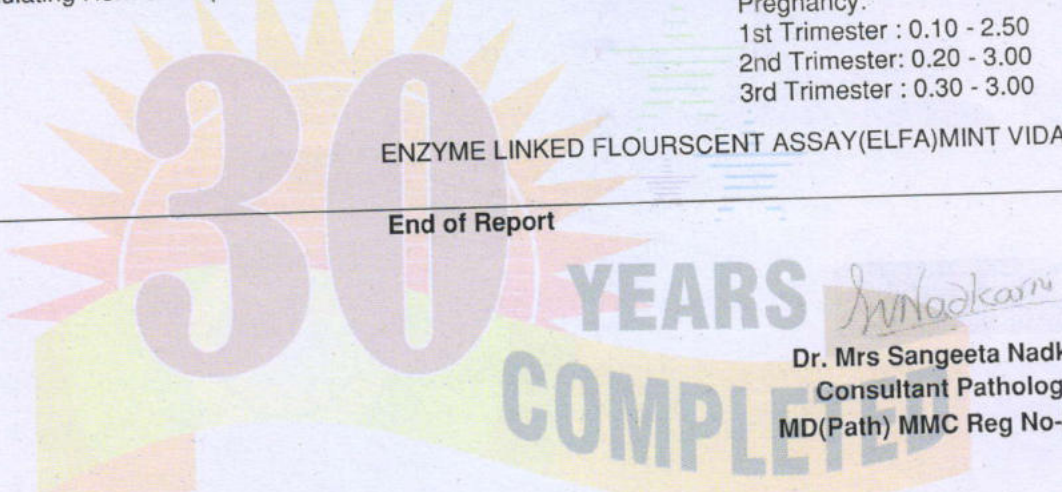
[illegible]ulating Ho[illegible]

Pregnancy:
1st Trimester : 0.10 - 2.50
2nd Trimester: 0.20 - 3.00
3rd Trimester : 0.30 - 3.00

ENZYME LINKED FLOURSCENT ASSAY(ELFA)MINT VIDA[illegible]

End of Report

30 YEARS COMPLETED

SNNadkarni

Dr. Mrs Sangeeta Nadk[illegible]
Consultant Patholog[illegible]
MD(Path) MMC Reg No-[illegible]